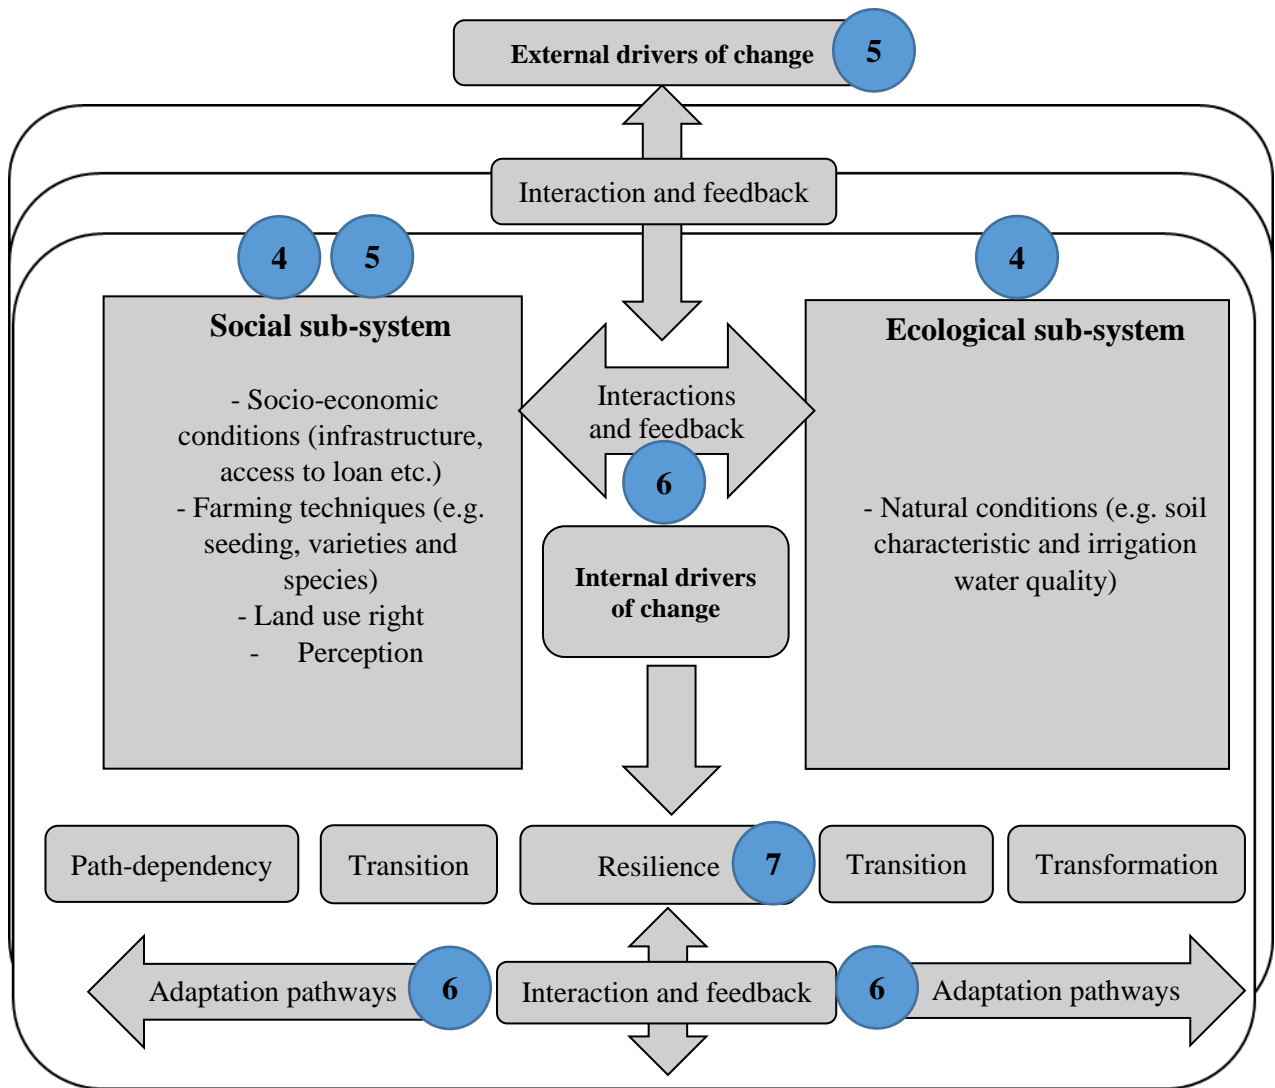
External drivers of change 5

Interaction and feedback

4 5

Social sub-system

- Socio-economic conditions (infrastructure, access to loan etc.)
- Farming techniques (e.g. seeding, varieties and species)
- Land use right
- Perception

Interactions and feedback

6

Internal drivers of change

4

Ecological sub-system

- Natural conditions (e.g. soil characteristic and irrigation water quality)

Path-dependency

Transition

Resilience 7

Transition

Transformation

Adaptation pathways 6

Interaction and feedback

6 Adaptation pathways